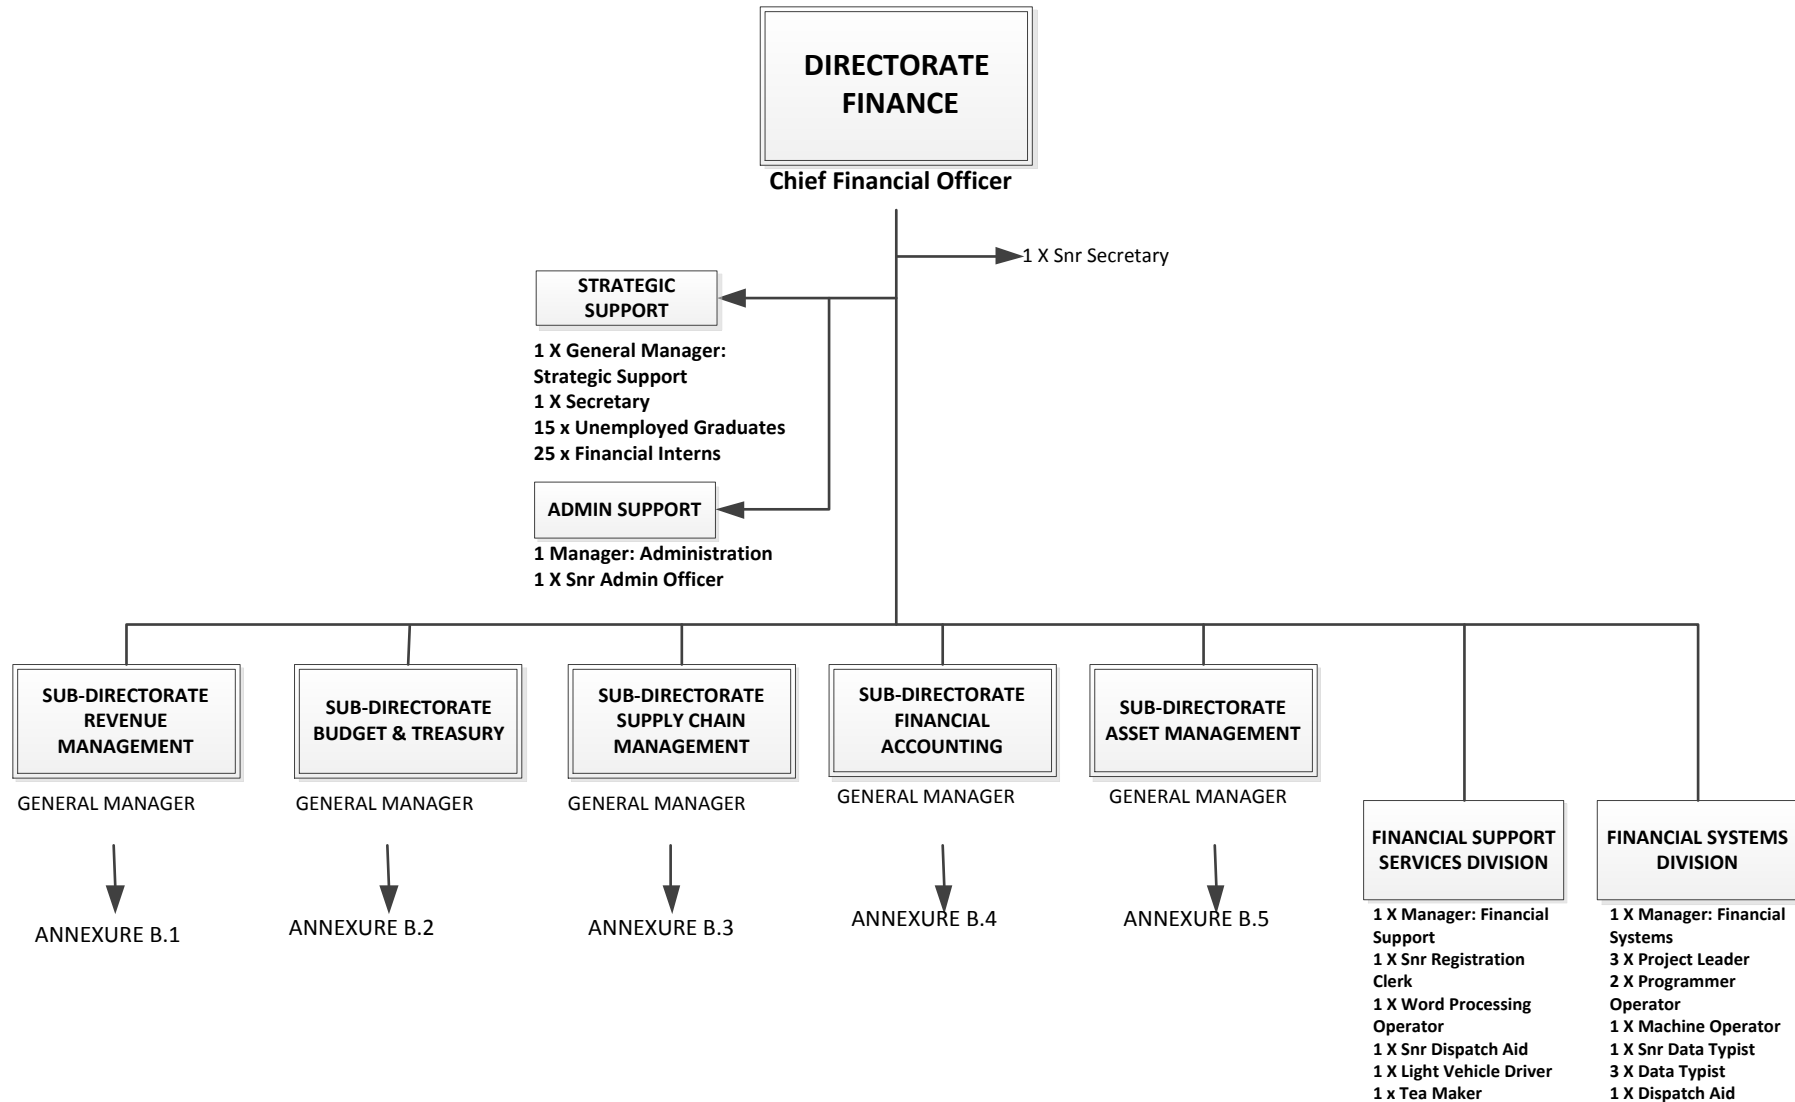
DIRECTORATE FINANCE

Chief Financial Officer

1 X Snr Secretary

STRATEGIC SUPPORT

1 X General Manager: Strategic Support
1 X Secretary
15 x Unemployed Graduates
25 x Financial Interns

ADMIN SUPPORT

1 Manager: Administration
1 X Snr Admin Officer

SUB-DIRECTORATE REVENUE MANAGEMENT

GENERAL MANAGER

ANNEXURE B.1

SUB-DIRECTORATE BUDGET & TREASURY

GENERAL MANAGER

ANNEXURE B.2

SUB-DIRECTORATE SUPPLY CHAIN MANAGEMENT

GENERAL MANAGER

ANNEXURE B.3

SUB-DIRECTORATE FINANCIAL ACCOUNTING

GENERAL MANAGER

ANNEXURE B.4

SUB-DIRECTORATE ASSET MANAGEMENT

GENERAL MANAGER

ANNEXURE B.5

FINANCIAL SUPPORT SERVICES DIVISION

1 X Manager: Financial Support
1 X Snr Registration Clerk
1 X Word Processing Operator
1 X Snr Dispatch Aid
1 X Light Vehicle Driver
1 x Tea Maker

FINANCIAL SYSTEMS DIVISION

1 X Manager: Financial Systems
3 X Project Leader
2 X Programmer Operator
1 X Machine Operator
1 X Snr Data Typist
3 X Data Typist
1 X Dispatch Aid